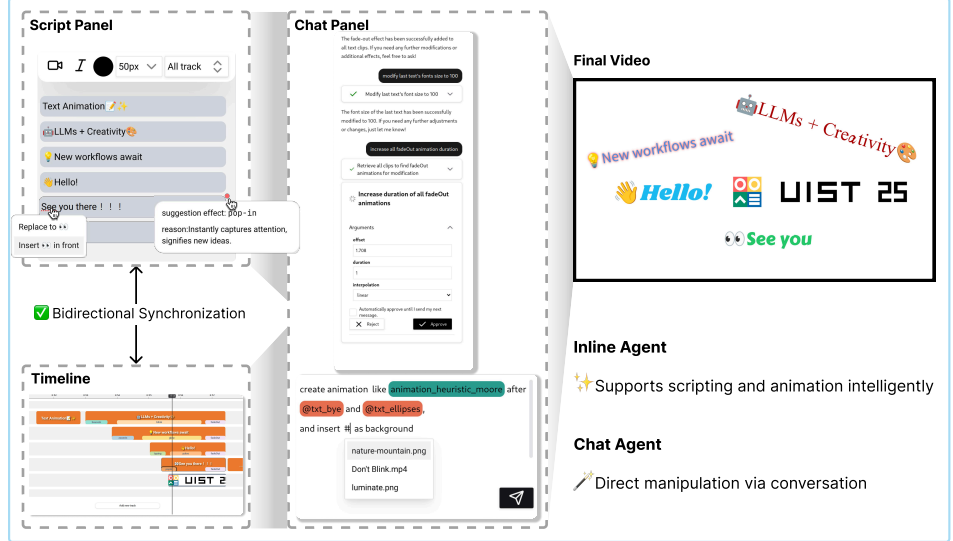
Script Panel

50px All track

Text Animation 📝✨

🤖LLMs + Creativity🎨

💡New workflows await

👋Hello!

See you there！！！

Replace to 👀

Insert 👀 in front

suggestion effect: pop-in

reason:Instantly captures attention, signifies new ideas.

✅ Bidirectional Synchronization

Timeline

UIST 2

Chat Panel

The fade-out effect has been successfully added to all text clips. If you need any further modifications or additional effects, feel free to ask!

modify last text's fonts size to 100

Modify last text's font size to 100

The font size of the last text has been successfully modified to 100. If you need any further adjustments or changes, just let me know!

Increase all fadeOut animation duration

Retrieve all clips to find fadeOut animations for modification

Increase duration of all fadeOut animations

Arguments

offset

1.708

duration

1

interpolation

linear

Automatically approve until I send my next message.

Reject

Approve

create animation like animation_heuristic_moore after @txt_bye and @txt_ellipses, and insert # as background

nature-mountain.png

Don't Blink.mp4

luminate.png

Final Video

🤖LLMs + Creativity🎨

💡New workflows await

👋Hello!

UIST 25

👀See you

Inline Agent

✨Supports scripting and animation intelligently

Chat Agent

🪄 Direct manipulation via conversation